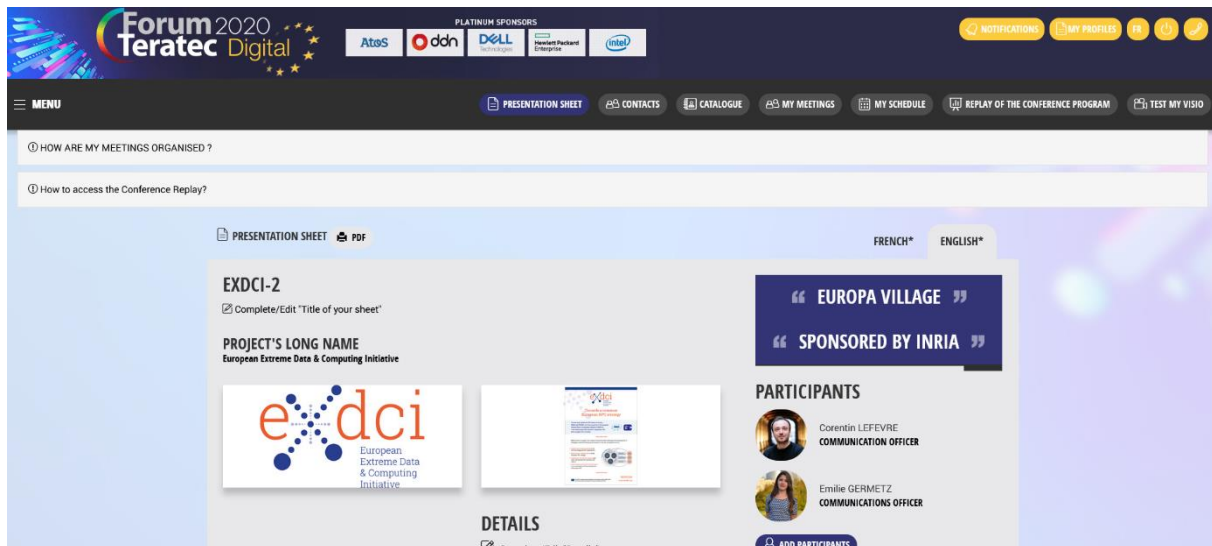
Forum 2020 Teratec Digital

PLATINUM SPONSORS
Atos ddn DELL Technologies Hewlett Packard Enterprise intel

NOTIFICATIONS MY PROFILES FR

MENU

PRESENTATION SHEET CONTACTS CATALOGUE MY MEETINGS MY SCHEDULE REPLAY OF THE CONFERENCE PROGRAM TEST MY VISIO

HOW ARE MY MEETINGS ORGANISED ?

How to access the Conference Replay?

PRESENTATION SHEET PDF

FRENCH* ENGLISH*

EXDCI-2

Complete/Edit "Title of your sheet"

PROJECT'S LONG NAME
European Extreme Data & Computing Initiative

exdci
European Extreme Data & Computing Initiative

« EUROPA VILLAGE »

« SPONSORED BY INRIA »

PARTICIPANTS

Corentin LEFEVRE
COMMUNICATION OFFICER

Emilie GERMETZ
COMMUNICATIONS OFFICER

DETAILS

ADD PARTICIPANTS